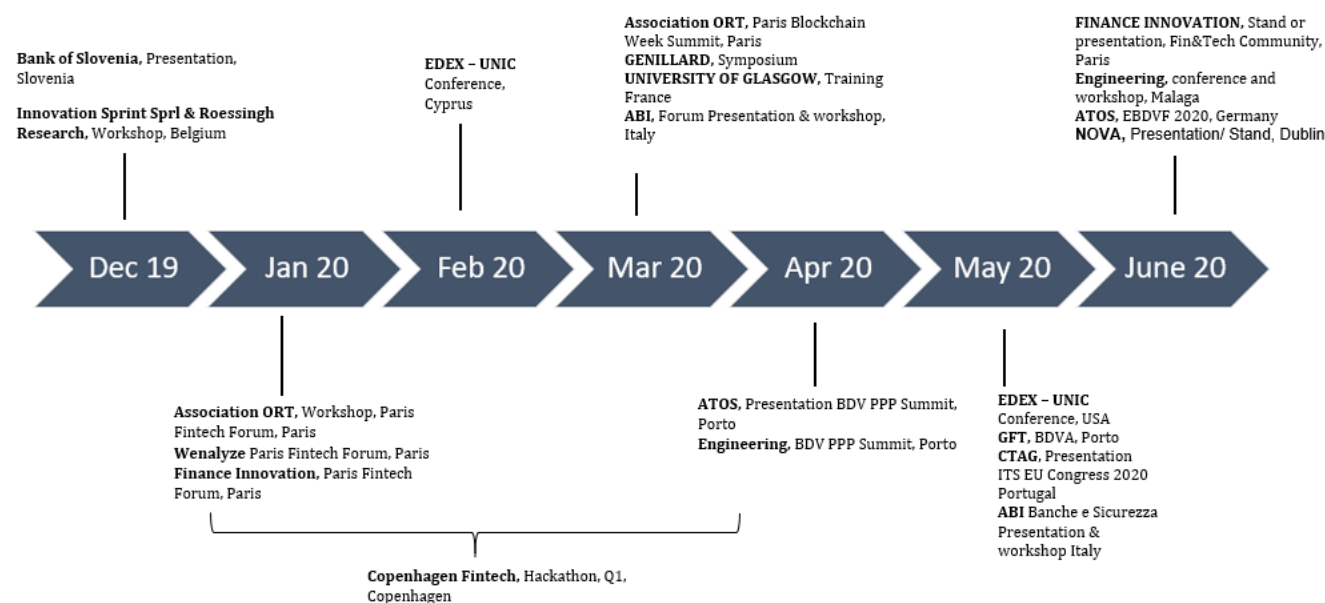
Bank of Slovenia, Presentation, Slovenia

Innovation Sprint Sprl & Roessingh Research, Workshop, Belgium

EDEX – UNIC Conference, Cyprus

Association ORT, Paris Blockchain Week Summit, Paris
GENILLARD, Symposium
UNIVERSITY OF GLASGOW, Training France
ABI, Forum Presentation & workshop, Italy

FINANCE INNOVATION, Stand or presentation, Fin&Tech Community, Paris
Engineering, conference and workshop, Malaga
ATOS, EBDVF 2020, Germany
NOVA, Presentation/ Stand, Dublin

Dec 19

Jan 20

Feb 20

Mar 20

Apr 20

May 20

June 20

Association ORT, Workshop, Paris Fintech Forum, Paris
Wenalyze Paris Fintech Forum, Paris
Finance Innovation, Paris Fintech Forum, Paris

ATOS, Presentation BDV PPP Summit, Porto
Engineering, BDV PPP Summit, Porto

EDEX – UNIC Conference, USA
GFT, BDVA, Porto
CTAG, Presentation ITS EU Congress 2020 Portugal
ABI Banche e Sicurezza Presentation & workshop Italy

Copenhagen Fintech, Hackathon, Q1, Copenhagen